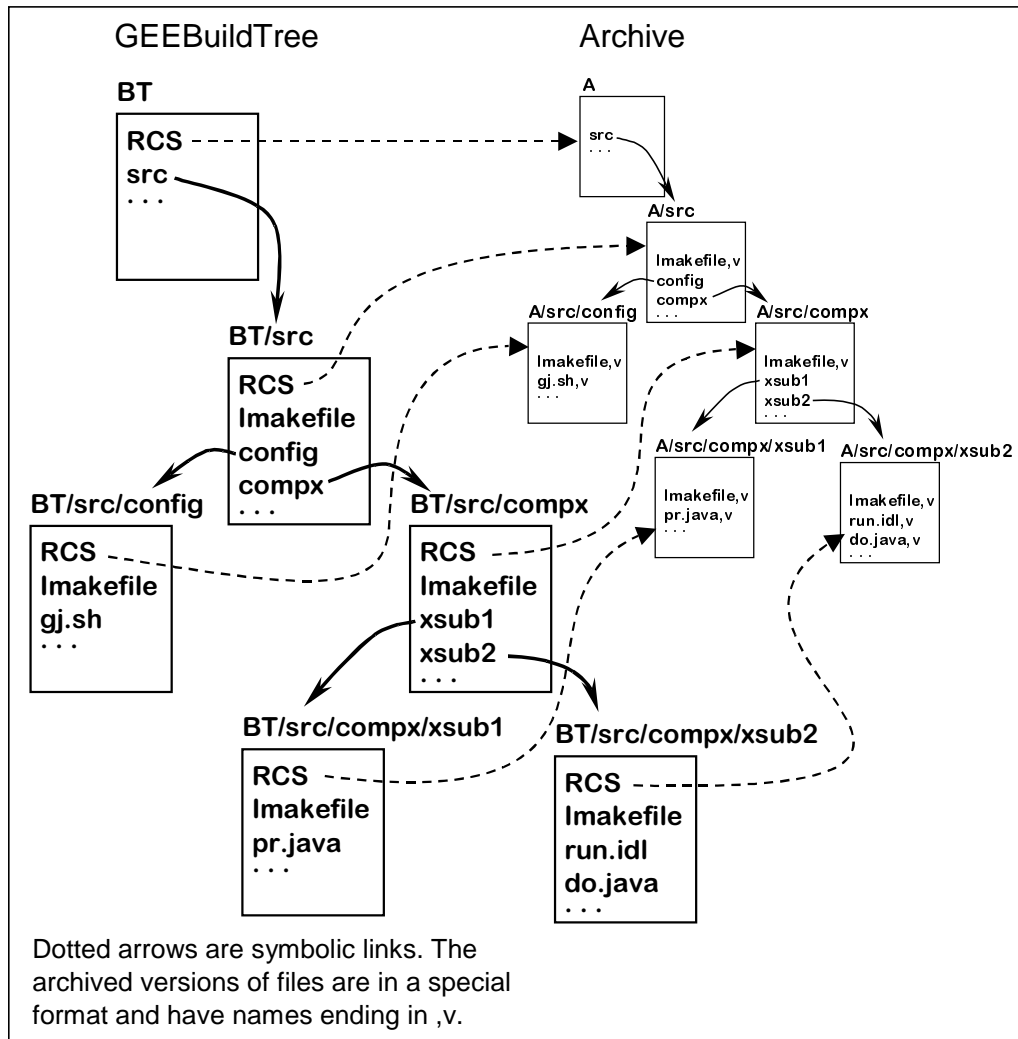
GEEBuildTree

Archive

BT

RCS
src
. . .

A

src
. . .

A/src

Imakefile,v
config
compx
. . .

A/src/config

Imakefile,v
gj.sh,v
. . .

A/src/compx

Imakefile,v
xsub1
xsub2
. . .

BT/src

RCS
Imakefile
config
compx
. . .

A/src/compx/xsub1

Imakefile,v
pr.java,v
. . .

A/src/compx/xsub2

Imakefile,v
run.idl,v
do.java,v
. . .

BT/src/config

RCS
Imakefile
gj.sh
. . .

BT/src/compx

RCS
Imakefile
xsub1
xsub2
. . .

BT/src/compx/xsub1

RCS
Imakefile
pr.java
. . .

BT/src/compx/xsub2

RCS
Imakefile
run.idl
do.java
. . .

Dotted arrows are symbolic links. The archived versions of files are in a special format and have names ending in ,v.